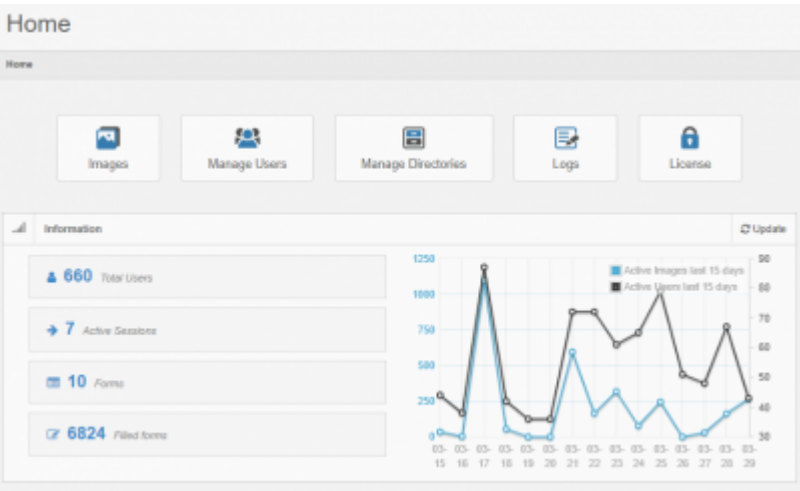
Home

Home

Images

Manage Users

Manage Directories

Logs

License

Information

Update

660 Total Users

7 Active Sessions

10 Forms

6824 Filled forms

Active Images last 15 days
Active Users last 15 days

1250
1000
750
500
250
0

90
80
70
60
50
40
30

03-15
03-16
03-17
03-18
03-19
03-20
03-21
03-22
03-23
03-24
03-25
03-26
03-27
03-28
03-29